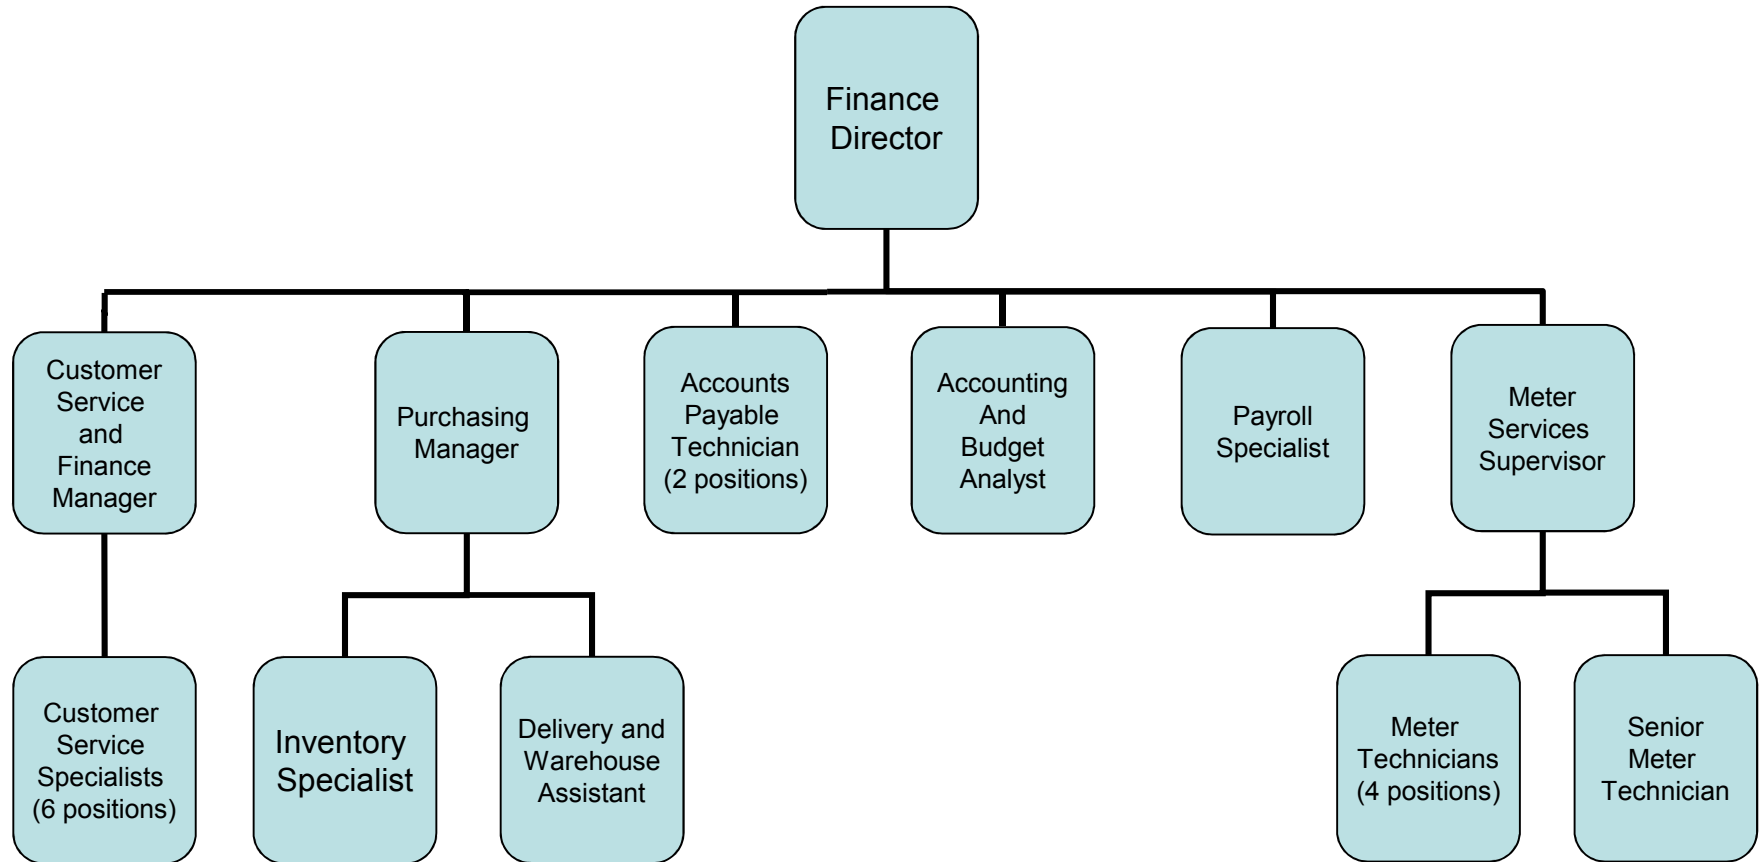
Finance Director

Customer Service and Finance Manager

Purchasing Manager

Accounts Payable Technician (2 positions)

Accounting And Budget Analyst

Payroll Specialist

Meter Services Supervisor

Customer Service Specialists (6 positions)

Inventory Specialist

Delivery and Warehouse Assistant

Meter Technicians (4 positions)

Senior Meter Technician